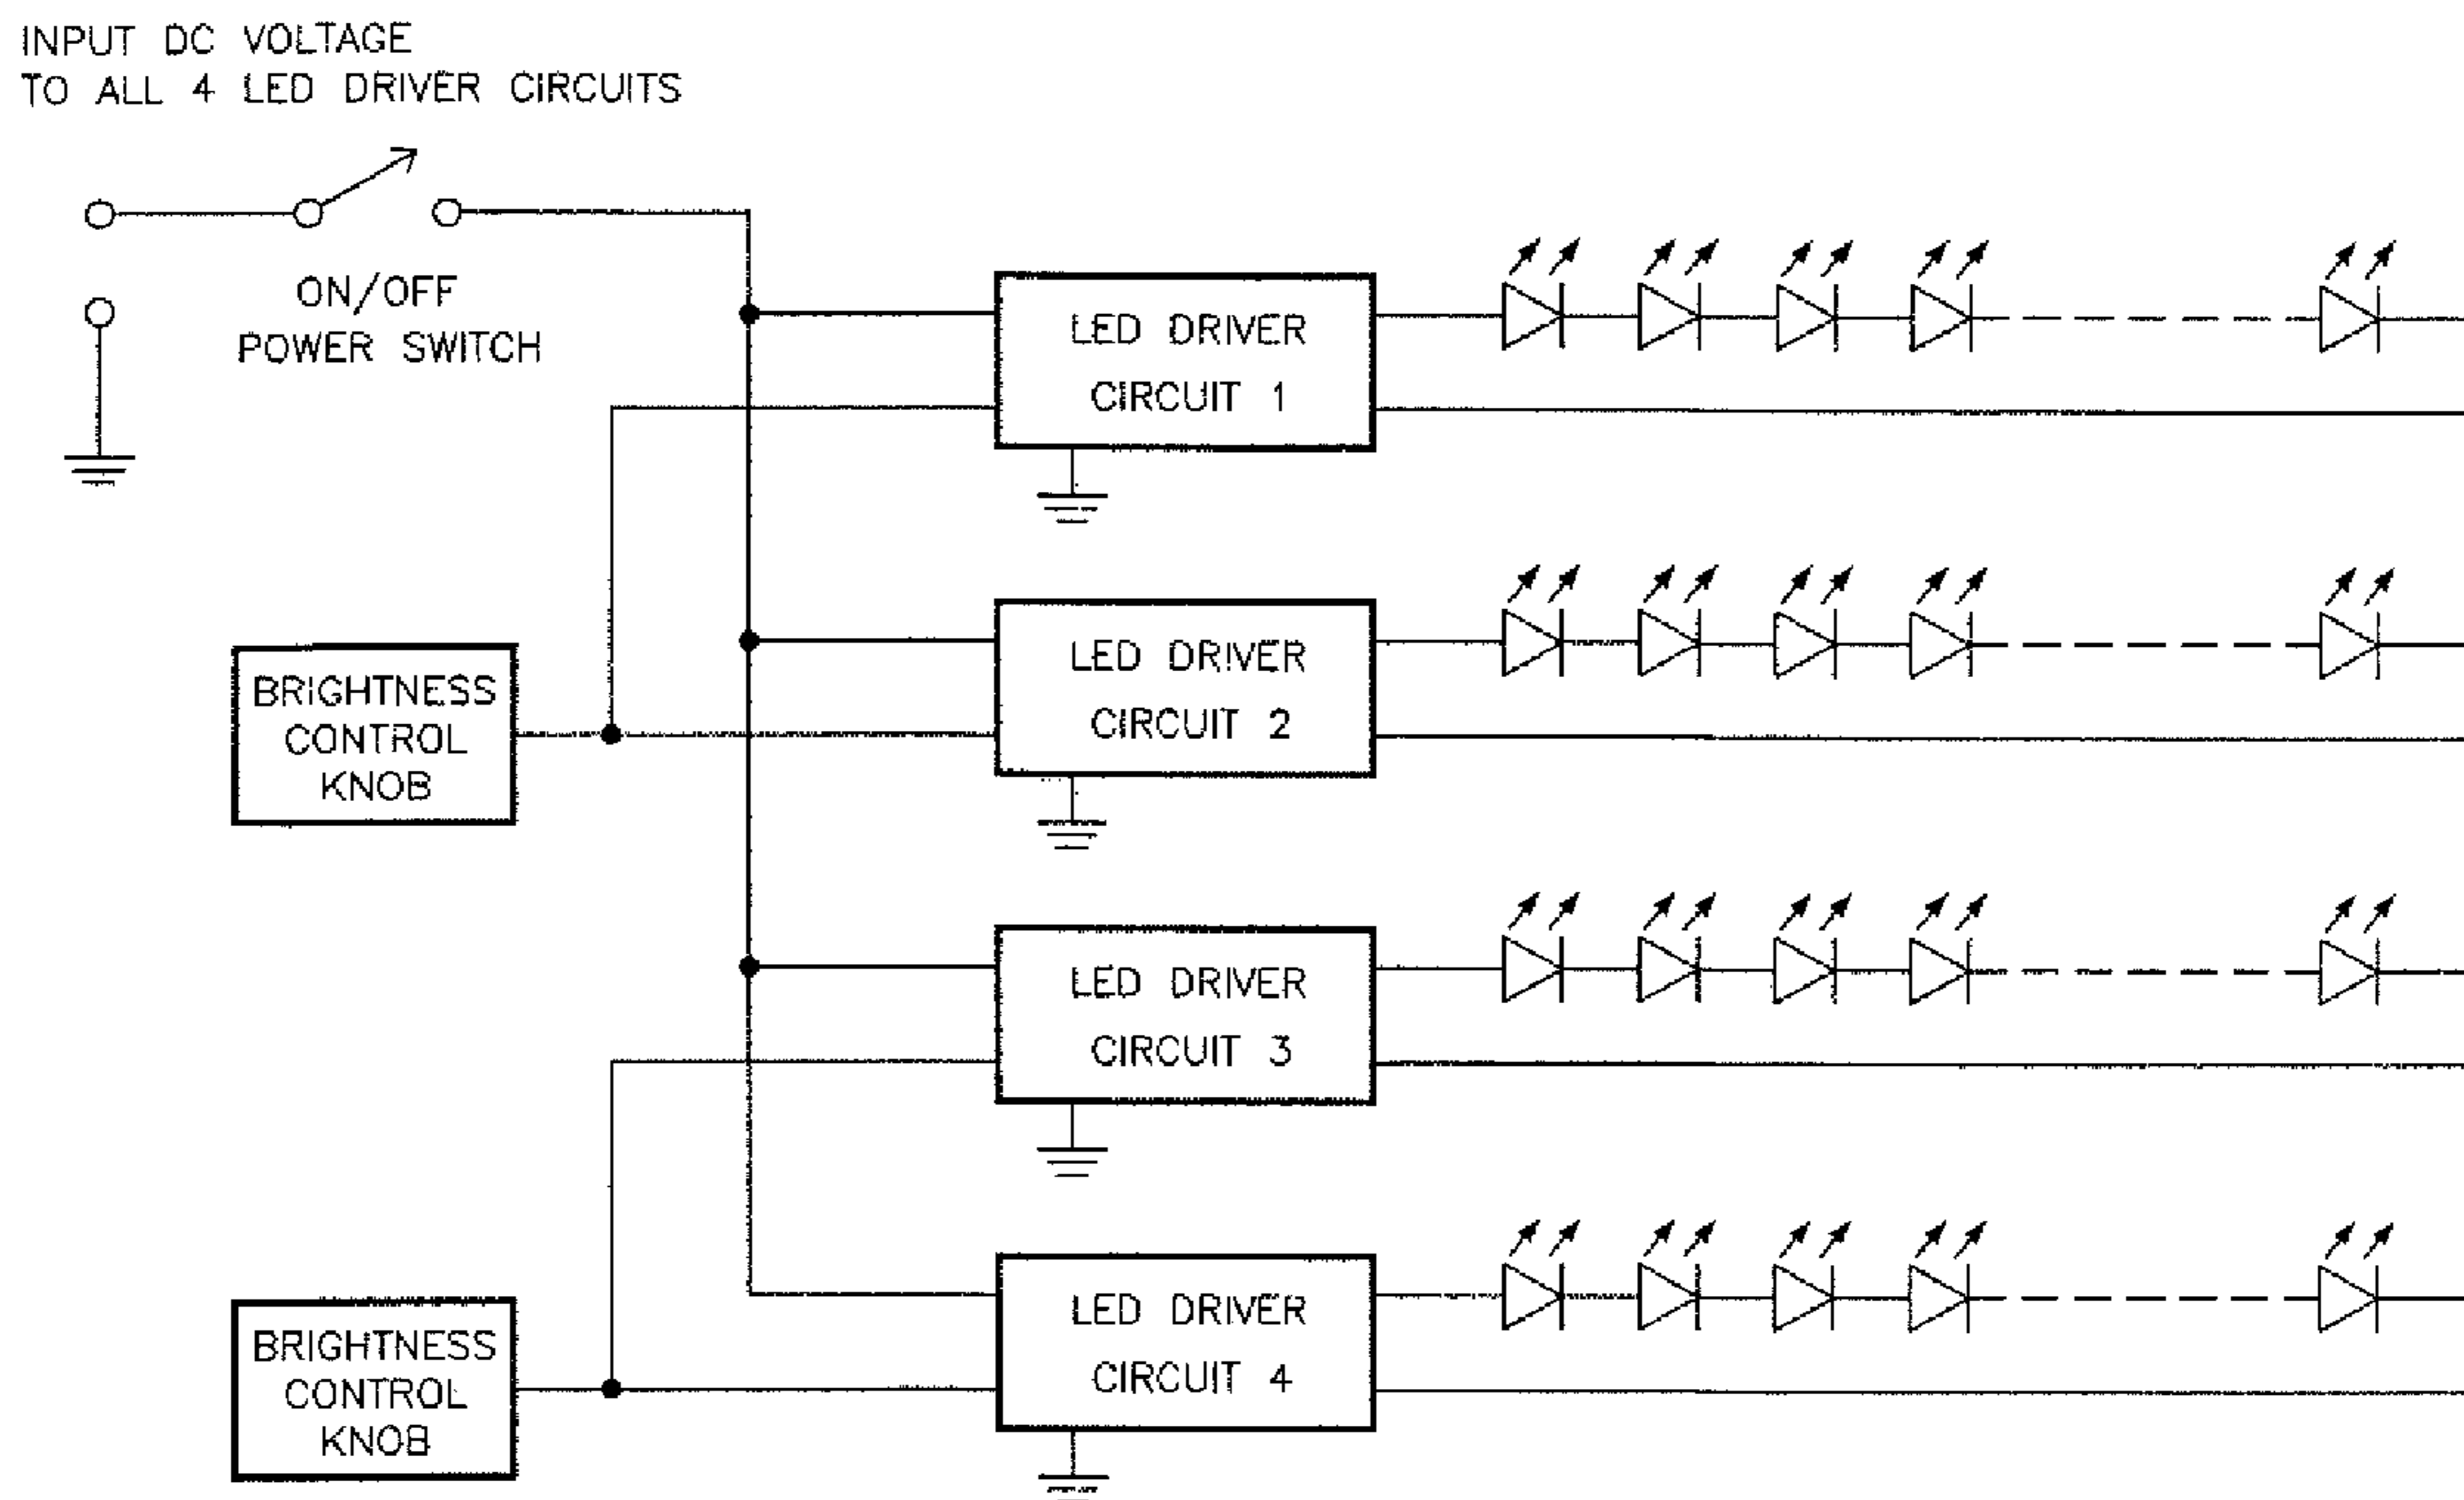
INPUT DC VOLTAGE
TO ALL 4 LED DRIVER CIRCUITS

ON/OFF
POWER SWITCH

LED DRIVER
CIRCUIT 1

BRIGHTNESS
CONTROL
KNOB

LED DRIVER
CIRCUIT 2

LED DRIVER
CIRCUIT 3

BRIGHTNESS
CONTROL
KNOB

LED DRIVER
CIRCUIT 4